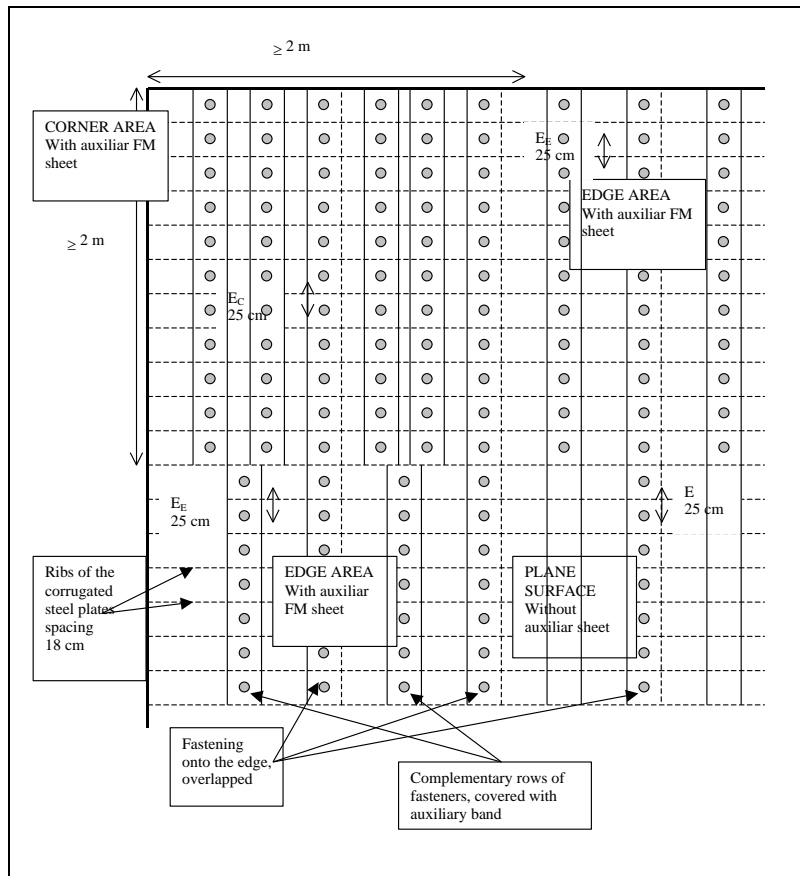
$\geq$ 2 m

CORNER AREA
With auxiliar FM sheet

$\geq$ 2 m

$E_E$
25 cm

EDGE AREA
With auxiliar FM sheet

$E_C$
25 cm

$E_E$
25 cm

E
25 cm

Ribs of the corrugated steel plates spacing 18 cm

EDGE AREA
With auxiliar FM sheet

PLANE SURFACE
Without auxiliar sheet

Fastening onto the edge, overlapped

Complementary rows of fasteners, covered with auxiliary band